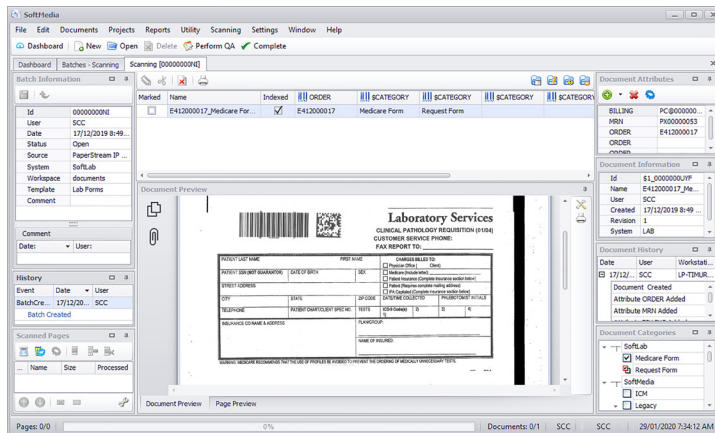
SoftMedia

File Edit Documents Projects Reports Utility Scanning Settings Window Help

Dashboard New Open Delete Perform QA Complete

Dashboard | Batches - Scanning | Scanning [00000000NI]

Batch Information

| Id | 00000000NI |
|---|---|
| User | SCC |
| Date | 17/12/2019 8:49... |
| Status | Open |
| Source | PaperStream IP ... |
| System | SoftLab |
| Workspace | documents |
| Template | Lab Forms |
| Comment | |

Comment
Date: User:

History

| Event | Date | User |
|---|---|---|
| BatchCre... | 17/12/20... | SCC |

Batch Created

Scanned Pages

| Name | Size | Processed |
|---|---|---|

| Marked | Name | Indexed | ORDER | $CATEGORY | $CATEGORY | $CATEGORY | $CATEGORY |
|---|---|---|---|---|---|---|---|
| | E412000017_Medicare For... | ✓ | E412000017 | Medicare Form | Request Form | | |

Document Preview

Laboratory Services
CLINICAL PATHOLOGY REQUISITION (01/04)
CUSTOMER SERVICE PHONE:
FAX REPORT TO:

PATIENT LAST NAME | FIRST NAME | CHARGES BILLED TO:
PATIENT SSN (NOT GUARANTOR) | DATE OF BIRTH | SEX | Physician Office | Client | Medicare (include letter) | Patient Insurance (Complete insurance section below) | Patient (Requires complete mailing address) | IPA Capitated (Complete insurance section below)
STREET ADDRESS
CITY | STATE | ZIP CODE | DATE/TIME COLLECTED | PHLEBOTOMIST INITIALS
TELEPHONE | PATIENT CHART/CLIENT SPEC NO. | TESTS | ICD-9 Code(s)
INSURANCE CO NAME & ADDRESS | FLAWGROUP:
NAME OF INSURED:

WARNING: MEDICARE RECOMMENDS THAT THE USE OF PROFILES BE AVOIDED TO PREVENT THE ORDERING OF MEDICALLY UNNECESSARY TESTS.

Document Preview | Page Preview

Document Attributes

| BILLING | PC@000000... |
|---|---|
| MRN | PX00000053 |
| ORDER | E412000017 |
| ORDER | |

Document Information

| Id | $1_0000000UYF |
|---|---|
| Name | E412000017_Me... |
| User | SCC |
| Created | 17/12/2019 8:49 ... |
| Revision | 1 |
| System | LAB |

Document History

| Date | User | Workstati... |
|---|---|---|
| 17/12/... | SCC | LP-TIMUR... |

Document Created
Attribute ORDER Added
Attribute MRN Added

Document Categories

SoftLab
Medicare Form
Request Form
SoftMedia
ICM
Legacy

Pages: 0/0 | 0% | Documents: 0/1 | SCC | SCC | 29/01/2020 7:34:12 AM